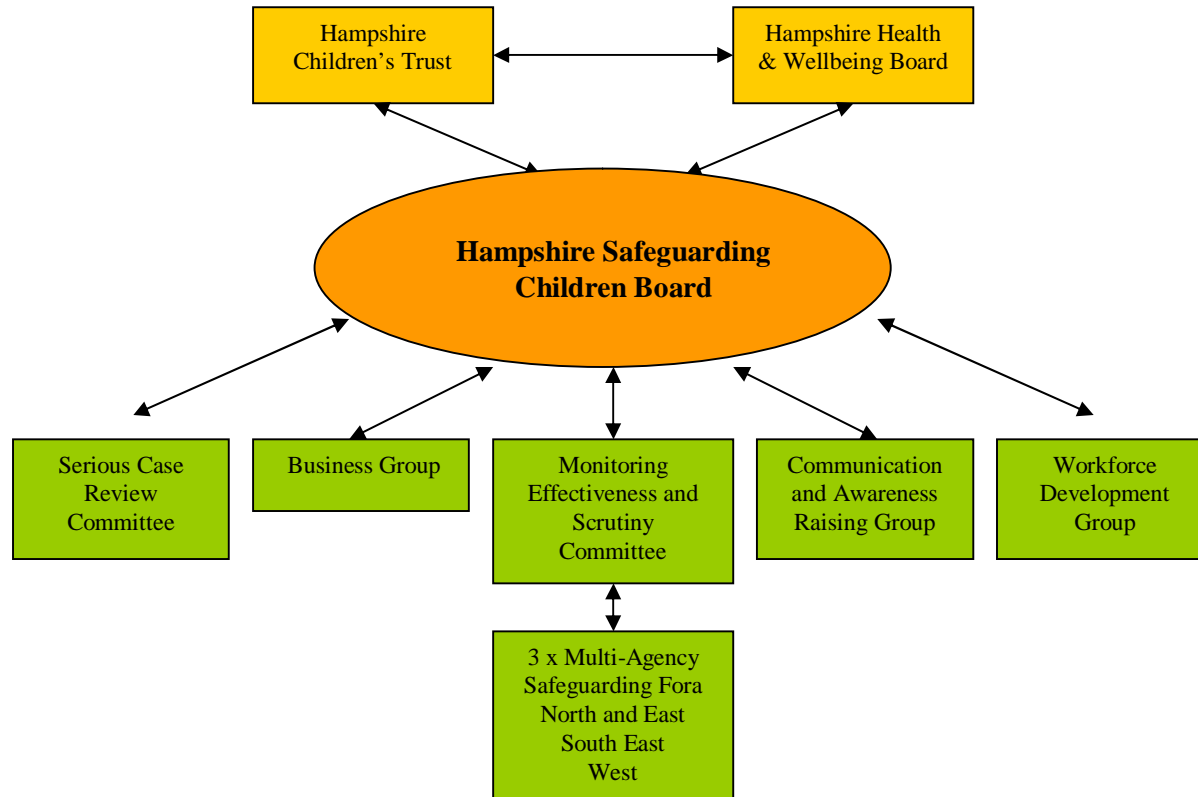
Hampshire Children’s Trust

Hampshire Health & Wellbeing Board

Hampshire Safeguarding Children Board

Serious Case Review Committee

Business Group

Monitoring Effectiveness and Scrutiny Committee

Communication and Awareness Raising Group

Workforce Development Group

3 x Multi-Agency Safeguarding Fora
North and East
South East
West